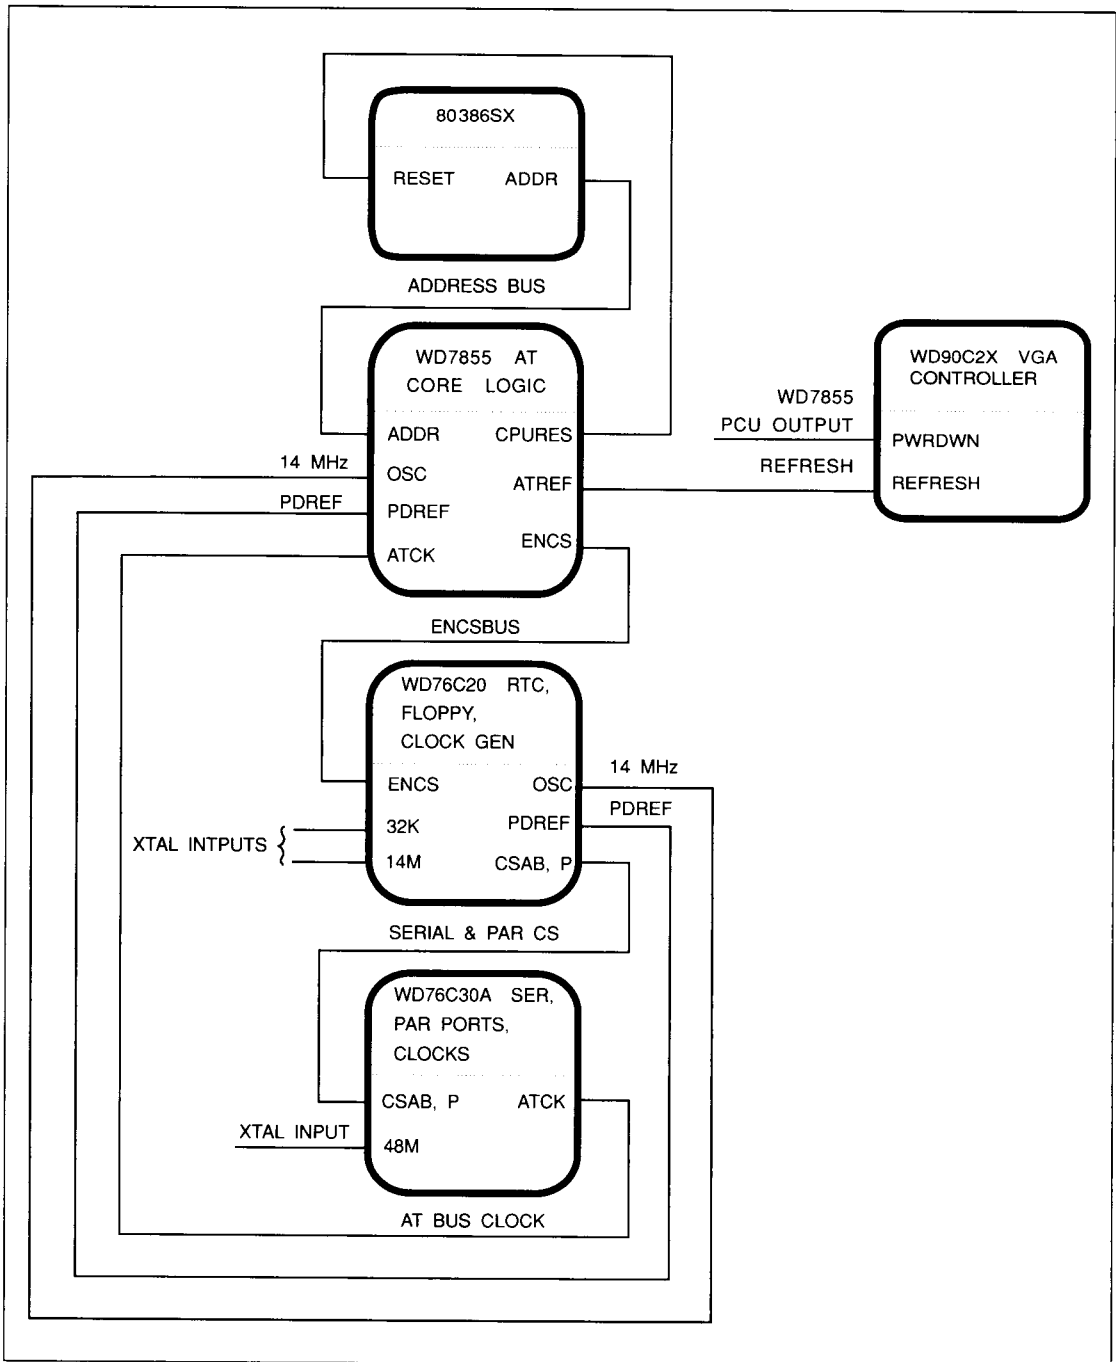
80386SX

RESET ADDR

ADDRESS BUS

WD7855 AT CORE LOGIC

ADDR CPURES

14 MHz

OSC ATREF

PDREF

PDREF

ATCK ENCS

WD90C2X VGA CONTROLLER

WD7855 PCU OUTPUT

PWRDWN

REFRESH

REFRESH

ENCSBUS

WD76C20 RTC, FLOPPY, CLOCK GEN

ENCS OSC

14 MHz

PDREF

XTAL INTPUTS

32K PDREF

14M CSAB, P

SERIAL & PAR CS

WD76C30A SER, PAR PORTS, CLOCKS

CSAB, P ATCK

XTAL INPUT

48M

AT BUS CLOCK